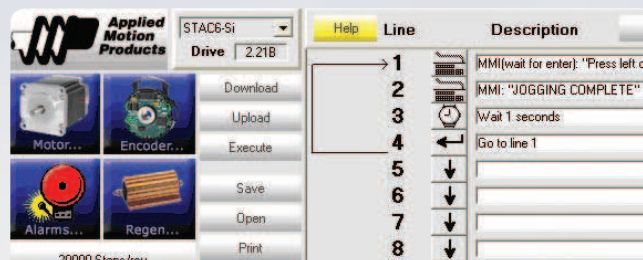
Applied Motion Products

STAC6-Si

Drive 2.21B

Motor...

Encoder...

Alarms...

Regen...

20000 Steps/rev

Download

Upload

Execute

Save

Open

Print

Help

Line

Description

1 MMI(wait for enter): "Press left c

2 MMI: "JOGGING COMPLETE"

3 Wait 1 seconds

4 Go to line 1

5

6

7

8